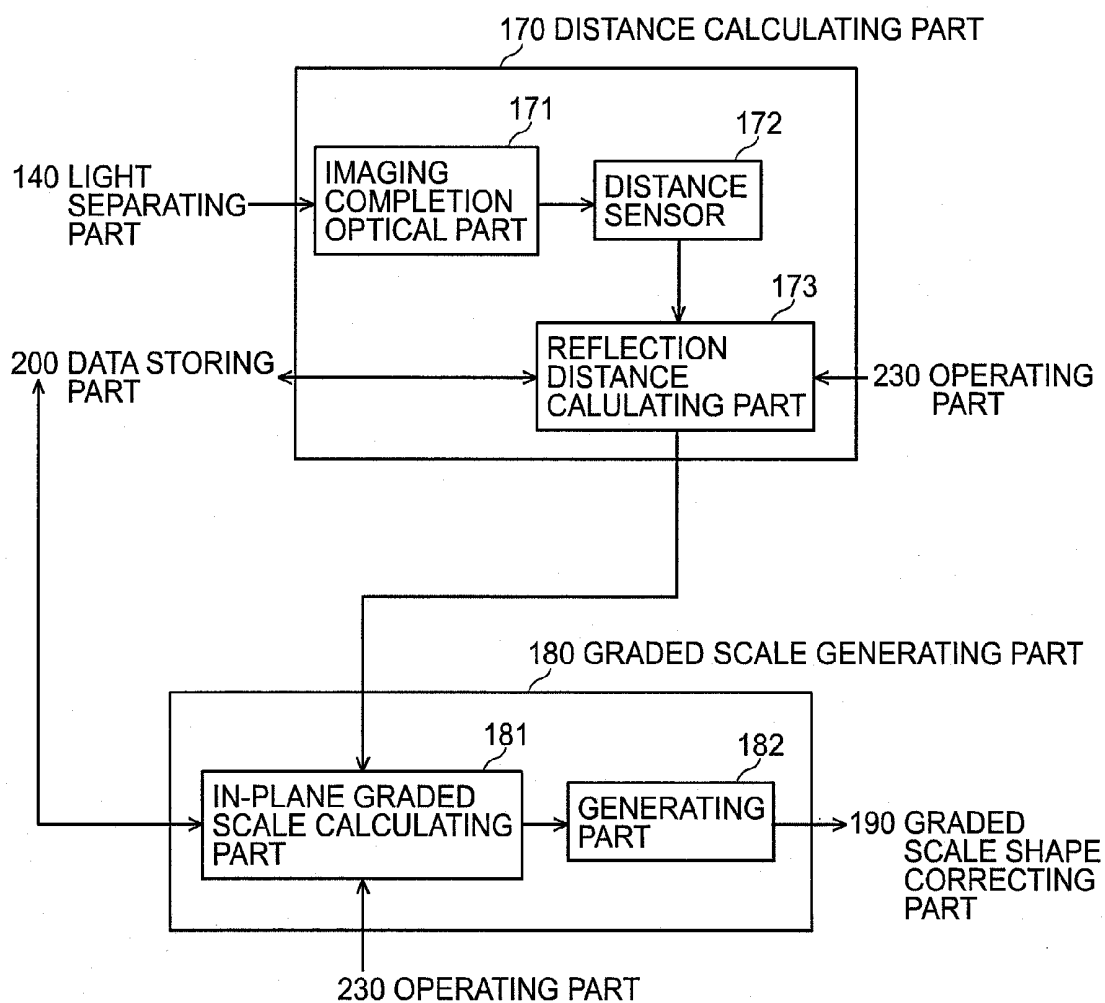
170 DISTANCE CALCULATING PART

171

172

140 LIGHT SEPARATING PART

IMAGING COMPLETION OPTICAL PART

DISTANCE SENSOR

173

200 DATA STORING PART

REFLECTION DISTANCE CALULATING PART

230 OPERATING PART

180 GRADED SCALE GENERATING PART

181

182

IN-PLANE GRADED SCALE CALCULATING PART

GENERATING PART

190 GRADED SCALE SHAPE CORRECTING PART

230 OPERATING PART